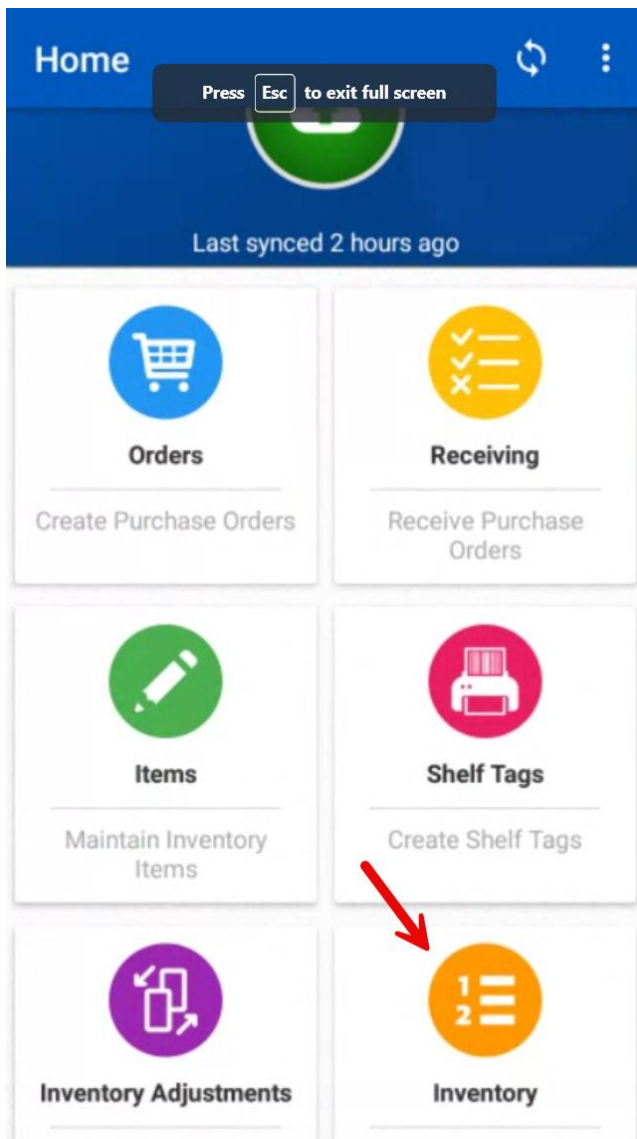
Home

Press Esc to exit full screen

Last synced 2 hours ago

Orders

Create Purchase Orders

Receiving

Receive Purchase Orders

Items

Maintain Inventory Items

Shelf Tags

Create Shelf Tags

Inventory Adjustments

1
2

Inventory